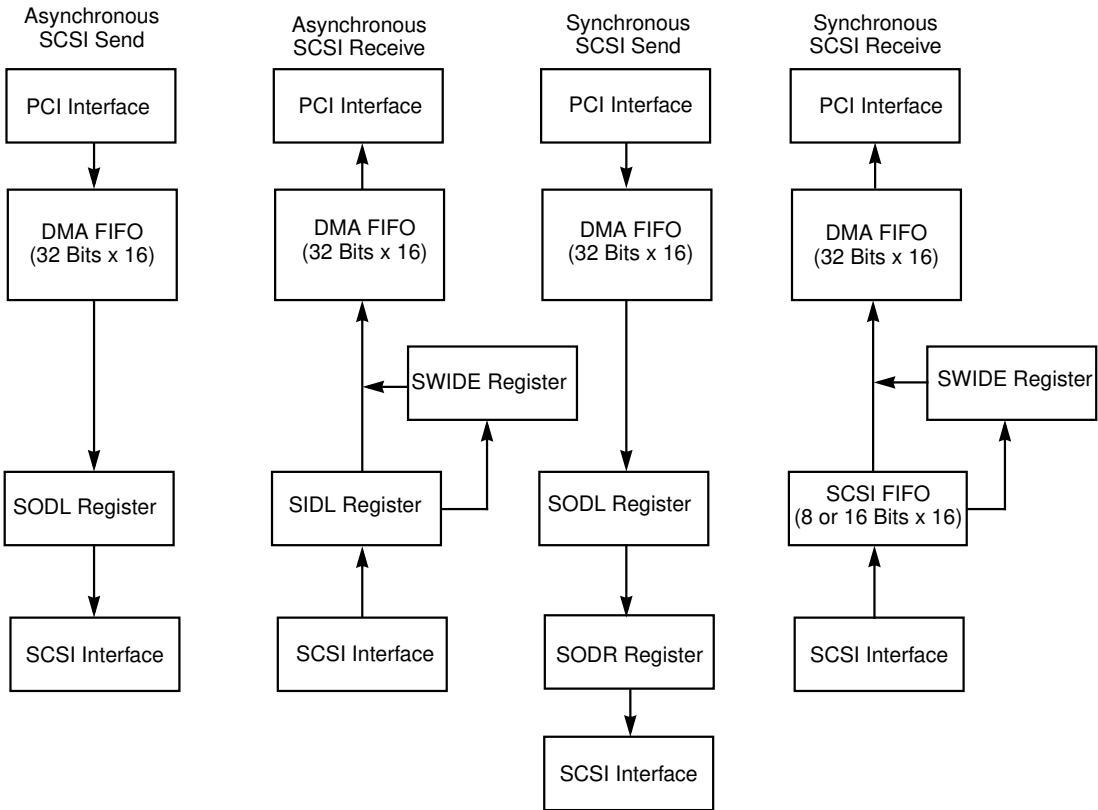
Asynchronous SCSI Send

PCI Interface

DMA FIFO (32 Bits x 16)

SODL Register

SCSI Interface

Asynchronous SCSI Receive

PCI Interface

DMA FIFO (32 Bits x 16)

SWIDE Register

SIDL Register

SCSI Interface

Synchronous SCSI Send

PCI Interface

DMA FIFO (32 Bits x 16)

SODL Register

SODR Register

SCSI Interface

Synchronous SCSI Receive

PCI Interface

DMA FIFO (32 Bits x 16)

SWIDE Register

SCSI FIFO (8 or 16 Bits x 16)

SCSI Interface